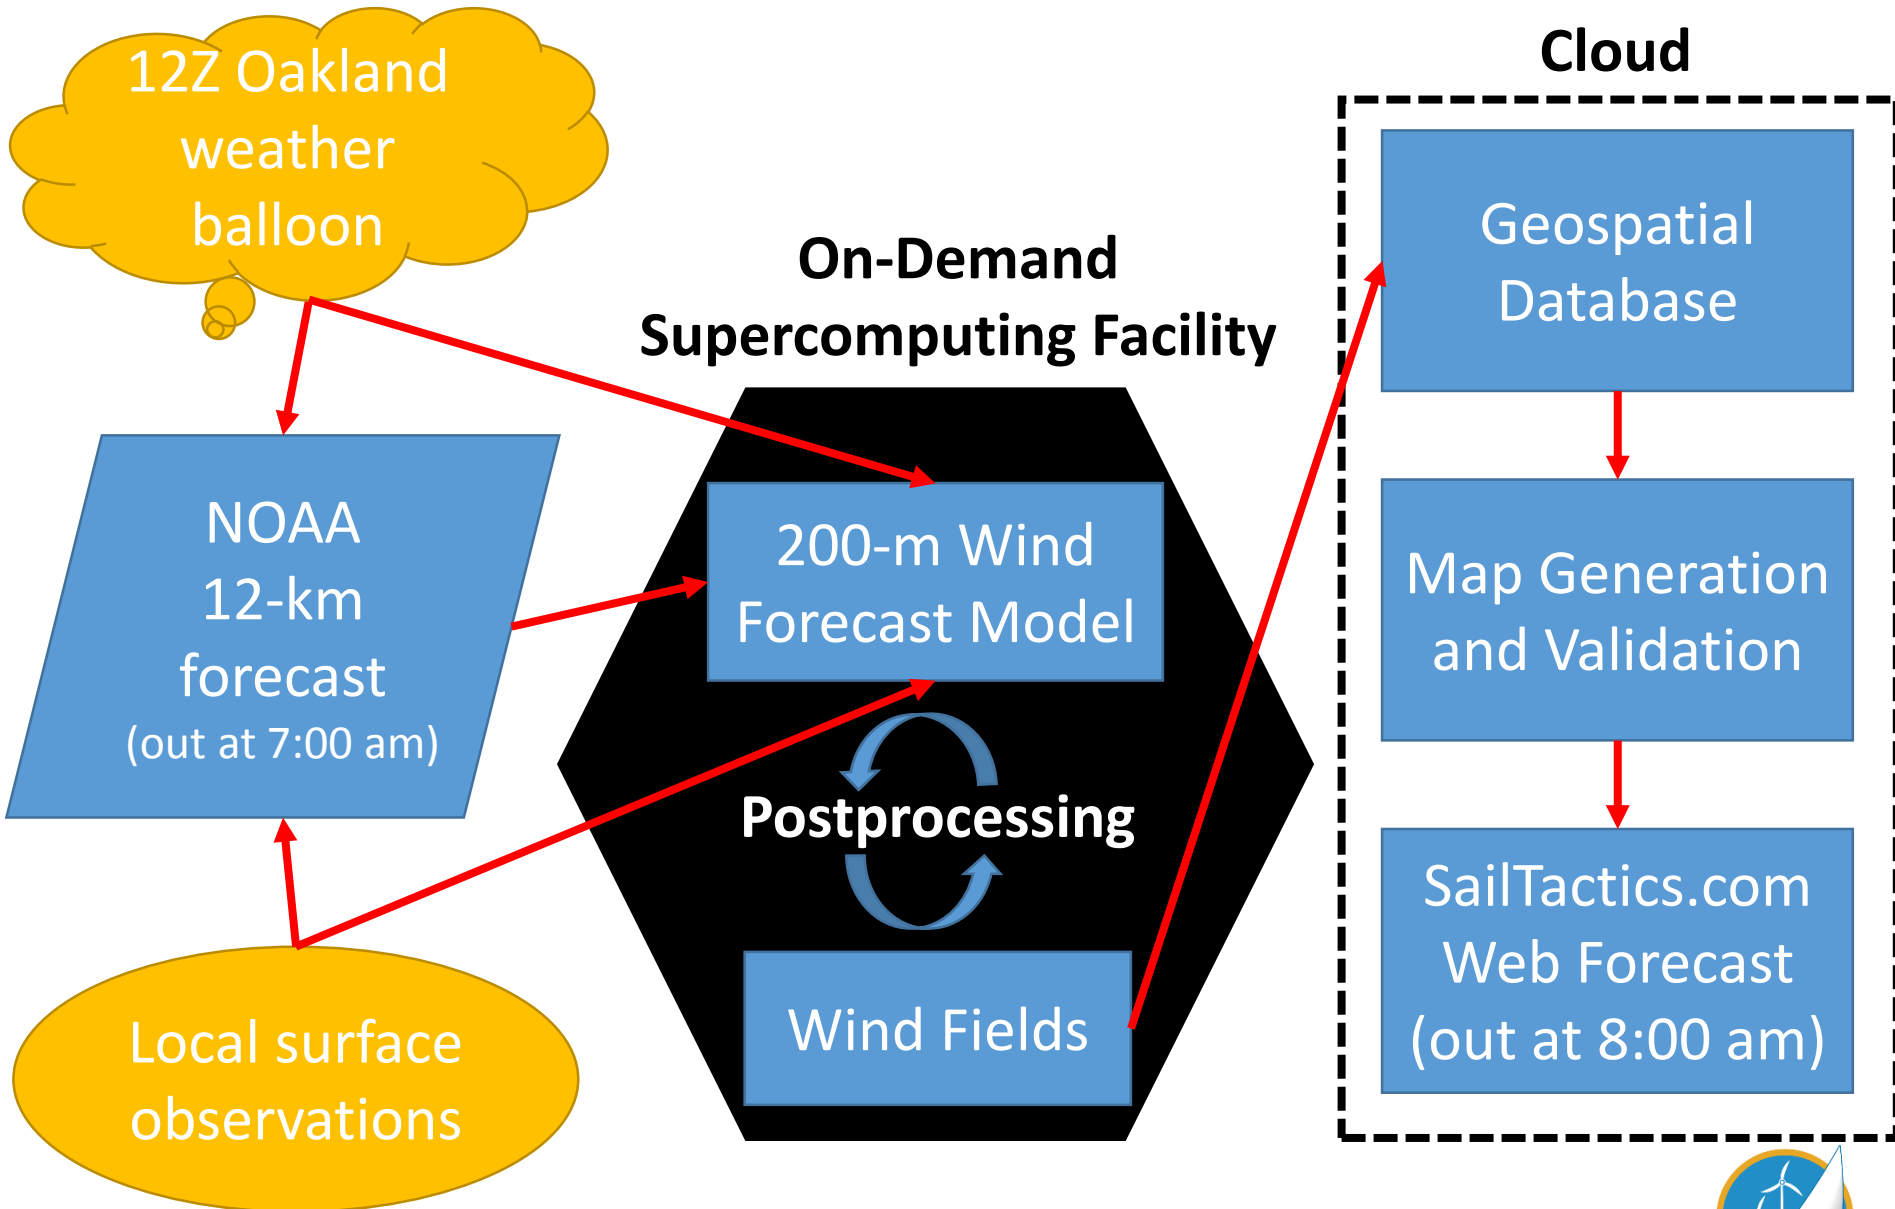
12Z Oakland weather balloon

NOAA 12-km forecast (out at 7:00 am)

Local surface observations

On-Demand Supercomputing Facility

200-m Wind Forecast Model

Postprocessing

Wind Fields

Cloud

Geospatial Database

Map Generation and Validation

SailTactics.com Web Forecast (out at 8:00 am)